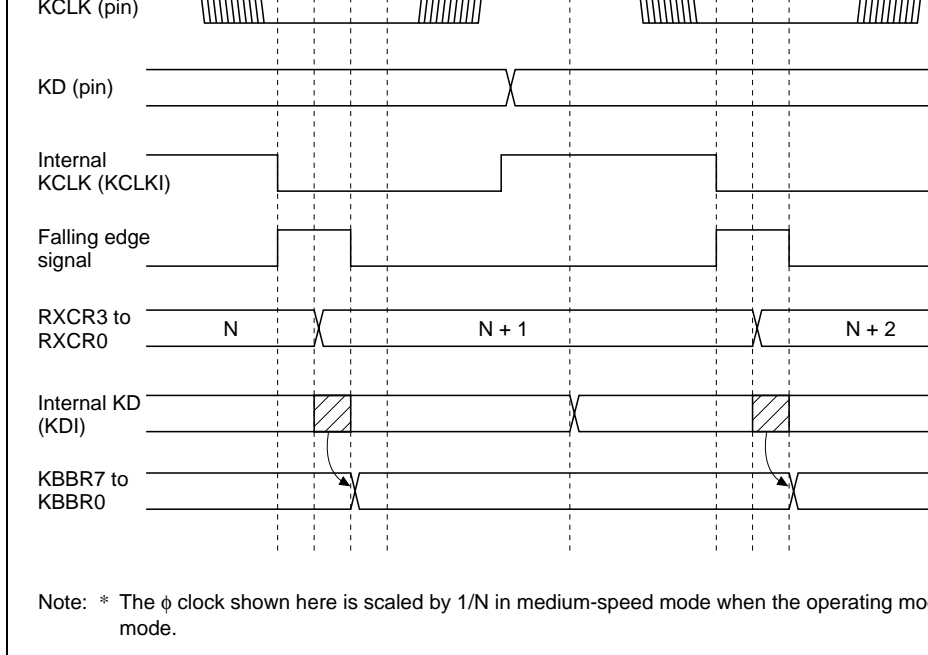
KCLK (pin)

KD (pin)

Internal KCLK (KCLKI)

Falling edge signal

RXCR3 to RXCR0

N

N + 1

N + 2

Internal KD (KDI)

KBBR7 to KBBR0

Note: * The $\phi$ clock shown here is scaled by 1/N in medium-speed mode when the operating mo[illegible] mode.